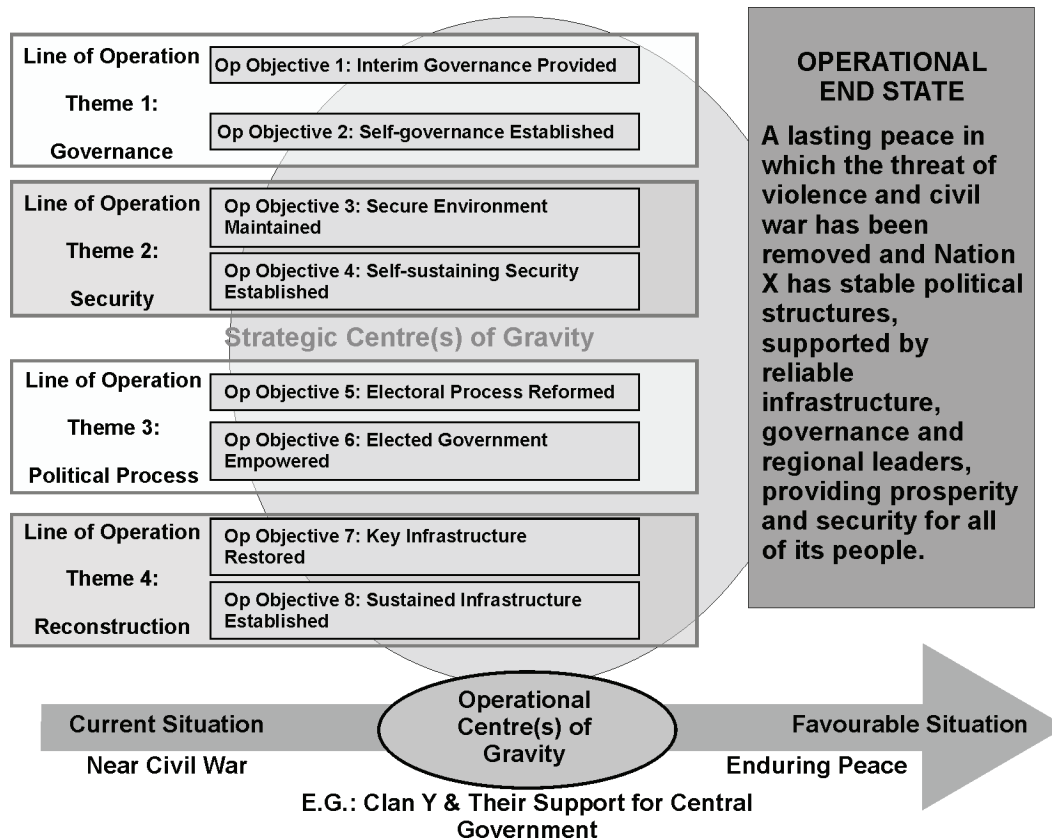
Line of Operation

Theme 1:

Governance

Op Objective 1: Interim Governance Provided

Op Objective 2: Self-governance Established

Line of Operation

Theme 2:

Security

Op Objective 3: Secure Environment Maintained

Op Objective 4: Self-sustaining Security Established

Strategic Centre(s) of Gravity

Line of Operation

Theme 3:

Political Process

Op Objective 5: Electoral Process Reformed

Op Objective 6: Elected Government Empowered

Line of Operation

Theme 4:

Reconstruction

Op Objective 7: Key Infrastructure Restored

Op Objective 8: Sustained Infrastructure Established

OPERATIONAL END STATE

A lasting peace in which the threat of violence and civil war has been removed and Nation X has stable political structures, supported by reliable infrastructure, governance and regional leaders, providing prosperity and security for all of its people.

Current Situation

Near Civil War

Operational Centre(s) of Gravity

Favourable Situation

Enduring Peace

E.G.: Clan Y & Their Support for Central Government